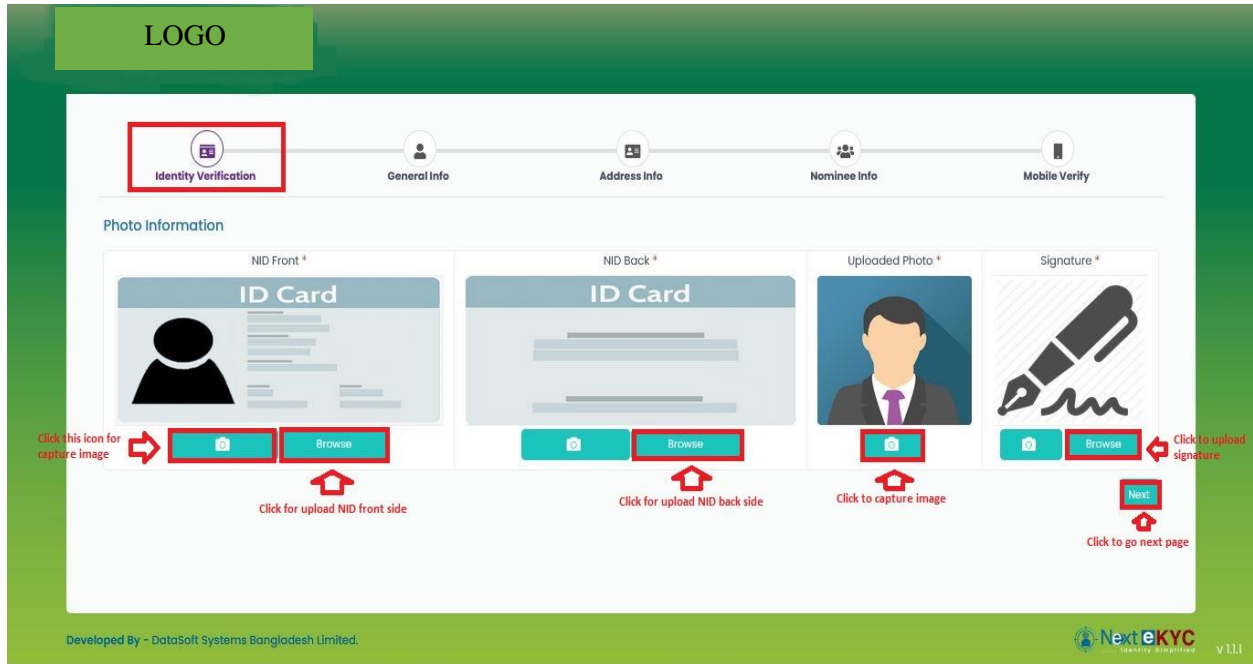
LOGO

Identity Verification
General Info
Address Info
Nominee Info
Mobile Verify

Photo Information

NID Front *
ID Card
NID Back *
ID Card
Uploaded Photo *
Signature *

Click this icon for capture image
Browse
Browse
Browse
Click to upload signature

Click for upload NID front side
Click for upload NID back side
Click to capture image
Next
Click to go next page

Developed By - DataSoft Systems Bangladesh Limited.

NexteKYC
Identity Simplified
v 1.1.1